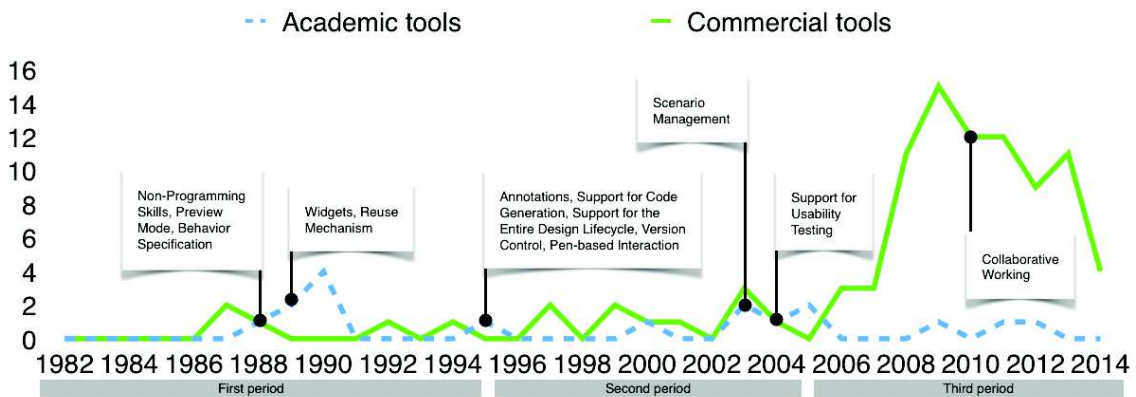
Academic tools    Commercial tools

16
14
12
10
8
6
4
2
0

Non-Programming Skills, Preview Mode, Behavior Specification

Widgets, Reuse Mechanism

Annotations, Support for Code Generation, Support for the Entire Design Lifecycle, Version Control, Pen-based Interaction

Scenario Management

Support for Usability Testing

Collaborative Working

1982 1984 1986 1988 1990 1992 1994 1996 1998 2000 2002 2004 2006 2008 2010 2012 2014

First period    Second period    Third period